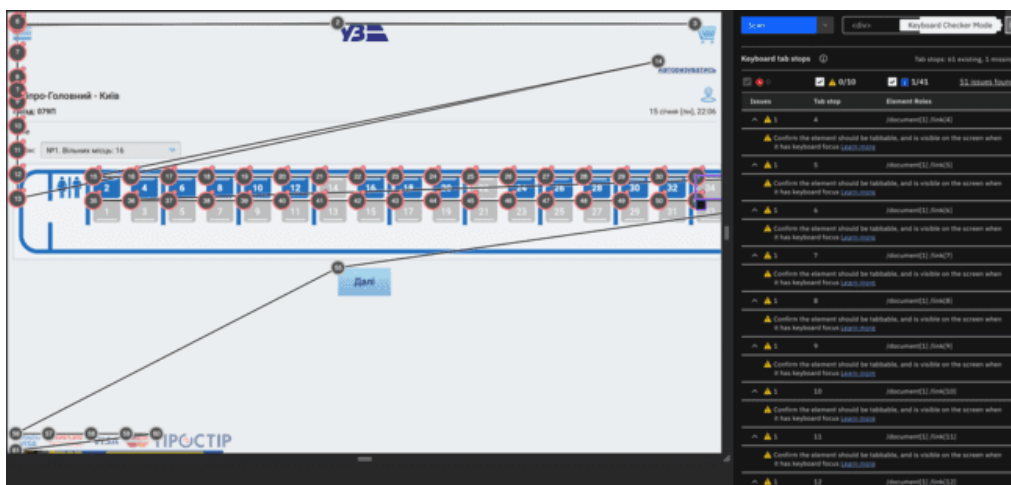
УЗ

Авторизуватись

Дніпро-Головний - Київ

Поїзд: 079П

15 січня (пн), 22:06

Вагон: №1. Вільних місць: 16

2 4 6 8 10 12 14 16 18 20 22 24 26 28 30 32 34

1 3 5 7 9 11 13 15 17 19 21 23 25 27 29 31

Далі

ТІРОСТІР

Scan

<div>

Keyboard Checker Mode

Keyboard tab stops

Tab stops: 61 existing, 1 missing

0/10

1/41

11 issues found

| Issues | Tab stop | Element Roles |
|---|---|---|
| 1 | 4 | /document[1]/link[4] |
| Confirm the element should be tabbable, and is visible on the screen when it has keyboard focus Learn more | | |
| 1 | 5 | /document[1]/link[5] |
| Confirm the element should be tabbable, and is visible on the screen when it has keyboard focus Learn more | | |
| 1 | 6 | /document[1]/link[6] |
| Confirm the element should be tabbable, and is visible on the screen when it has keyboard focus Learn more | | |
| 1 | 7 | /document[1]/link[7] |
| Confirm the element should be tabbable, and is visible on the screen when it has keyboard focus Learn more | | |
| 1 | 8 | /document[1]/link[8] |
| Confirm the element should be tabbable, and is visible on the screen when it has keyboard focus Learn more | | |
| 1 | 9 | /document[1]/link[9] |
| Confirm the element should be tabbable, and is visible on the screen when it has keyboard focus Learn more | | |
| 1 | 10 | /document[1]/link[10] |
| Confirm the element should be tabbable, and is visible on the screen when it has keyboard focus Learn more | | |
| 1 | 11 | /document[1]/link[11] |
| Confirm the element should be tabbable, and is visible on the screen when it has keyboard focus Learn more | | |
| 1 | 12 | /document[1]/link[12] |